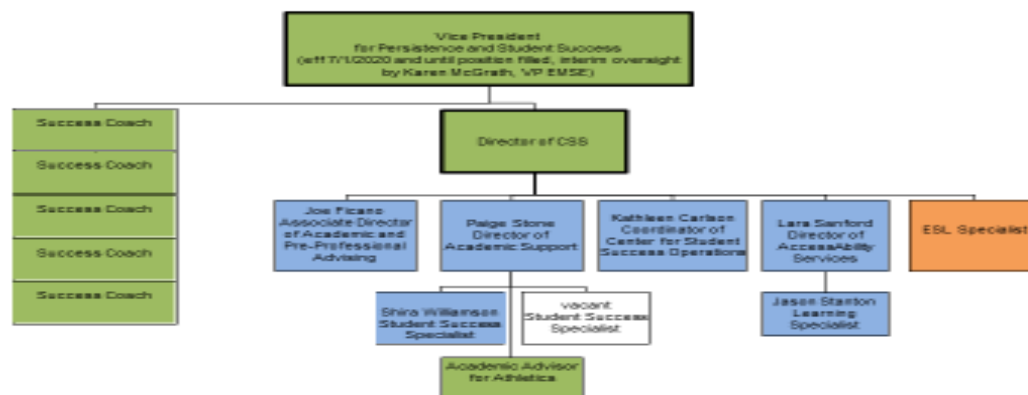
Vice President
for Persistence and Student Success
(eff 7/1/2020 and until position filled, interim oversight by Karen McGrath, VP EMSE)

Success Coach

Success Coach

Success Coach

Success Coach

Success Coach

Director of CSS

Joe Ficano
Associate Director of Academic and Pre-Professional Advising

Paige Stone
Director of Academic Support

Kathleen Carlson
Coordinator of Center for Student Success Operations

Lara Sanford
Director of AccessAbility Services

ESL Specialist

Shira Williamson
Student Success Specialist

vacant
Student Success Specialist

Jason Stanton
Learning Specialist

Academic Advisor for Athletics